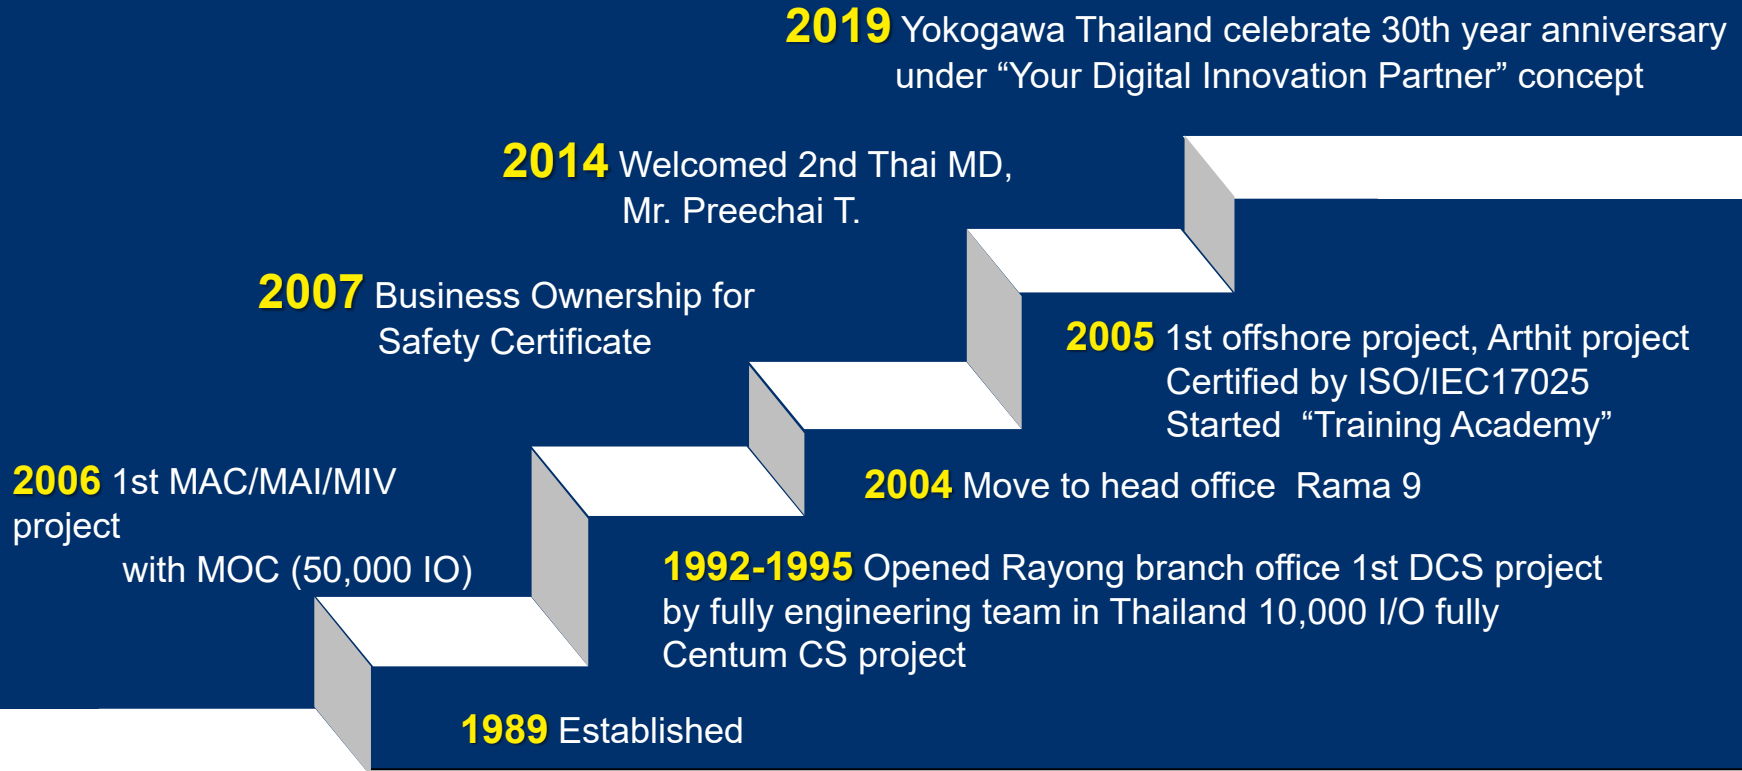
2019 Yokogawa Thailand celebrate 30th year anniversary under “Your Digital Innovation Partner” concept

2014 Welcomed 2nd Thai MD, Mr. Preechai T.

2007 Business Ownership for Safety Certificate

2005 1st offshore project, Arthit project
Certified by ISO/IEC17025
Started “Training Academy”

2006 1st MAC/MAI/MIV project with MOC (50,000 IO)

2004 Move to head office Rama 9

1992-1995 Opened Rayong branch office 1st DCS project by fully engineering team in Thailand 10,000 I/O fully Centum CS project

1989 Established